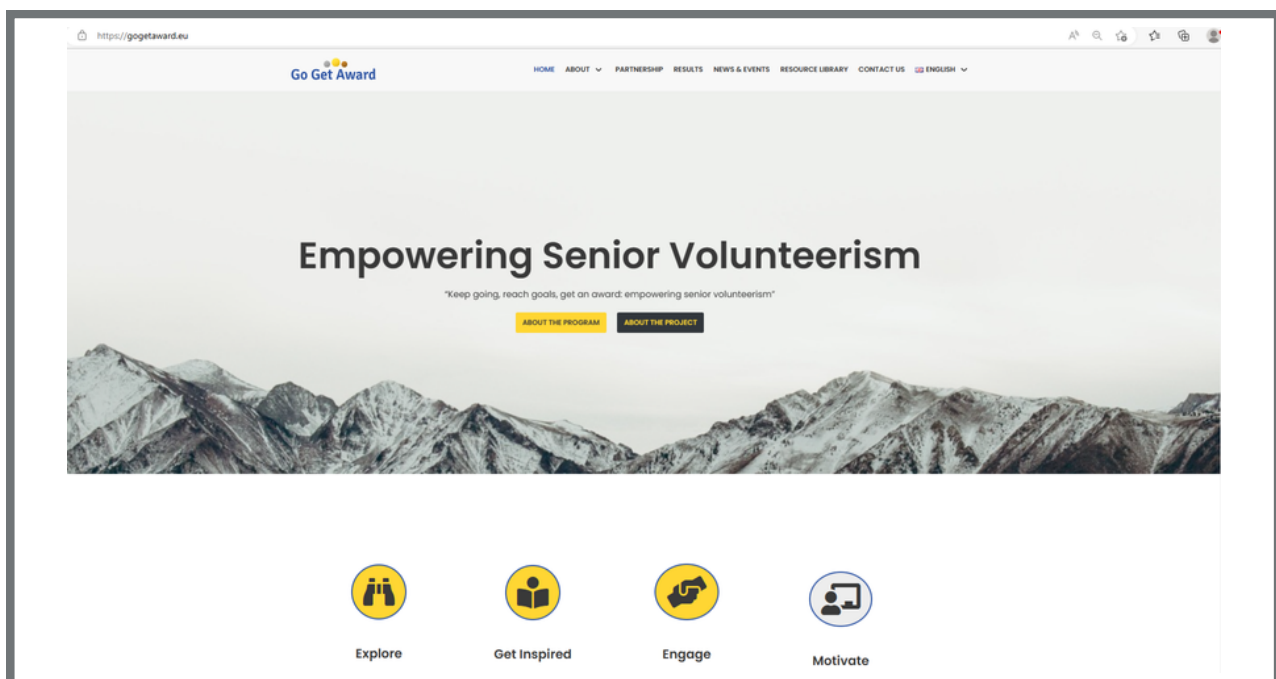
https://gogetaward.eu

Go Get Award

HOME ABOUT PARTNERSHIP RESULTS NEWS & EVENTS RESOURCE LIBRARY CONTACT US ENGLISH

Empowering Senior Volunteerism

"Keep going, reach goals, get an award: empowering senior volunteerism"

ABOUT THE PROGRAM ABOUT THE PROJECT

Explore

Get Inspired

Engage

Motivate